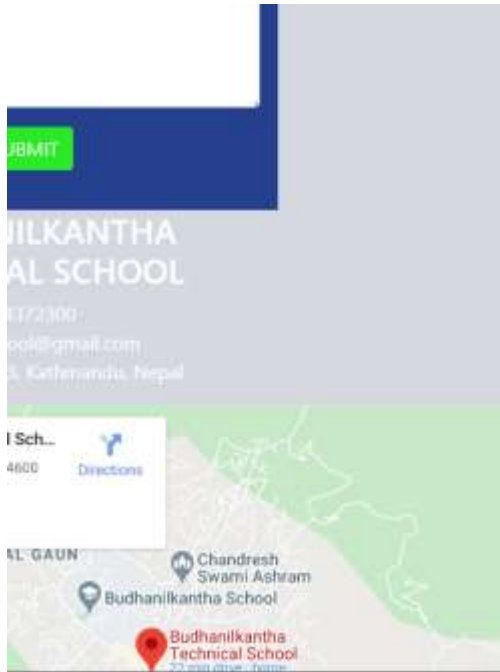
UBMIT

ILKANTHA
AL SCHOOL

372300
ool@gmail.com
, Kathmandu, Nepal

l Sch...
4600

Directions

AL GAUN

Chandresh Swami Ashram

Budhanilkantha School

Budhanilkantha Technical School
22 min drive · home